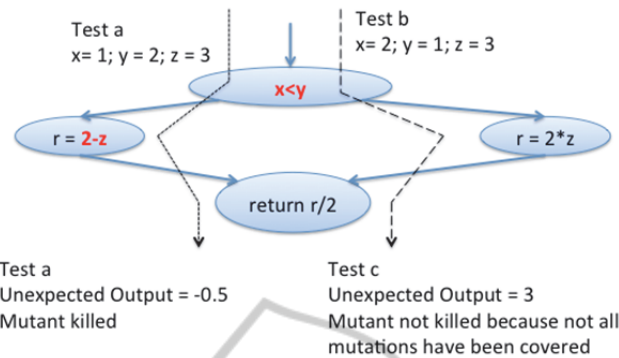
Test a
x= 1; y = 2; z = 3

Test b
x= 2; y = 1; z = 3

x<y

r = 2-z

r = 2*z

return r/2

Test a
Unexpected Output = -0.5
Mutant killed

Test c
Unexpected Output = 3
Mutant not killed because not all mutations have been covered